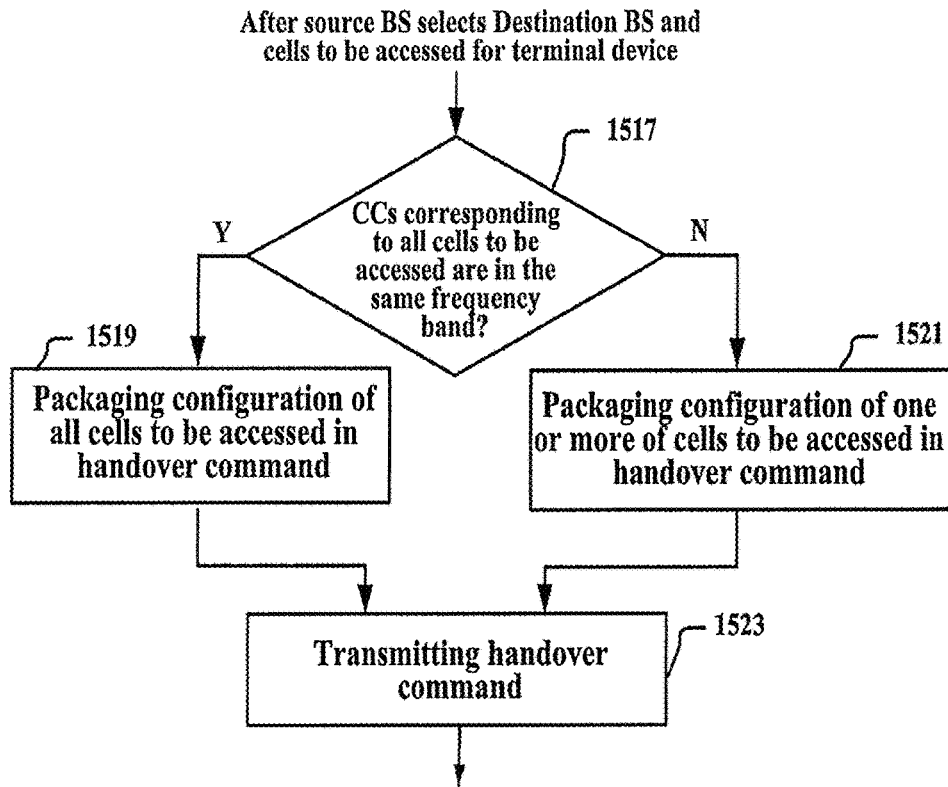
After source BS selects Destination BS and cells to be accessed for terminal device

1517

CCs corresponding to all cells to be accessed are in the same frequency band?

Y

N

1519

Packaging configuration of all cells to be accessed in handover command

1521

Packaging configuration of one or more of cells to be accessed in handover command

1523

Transmitting handover command